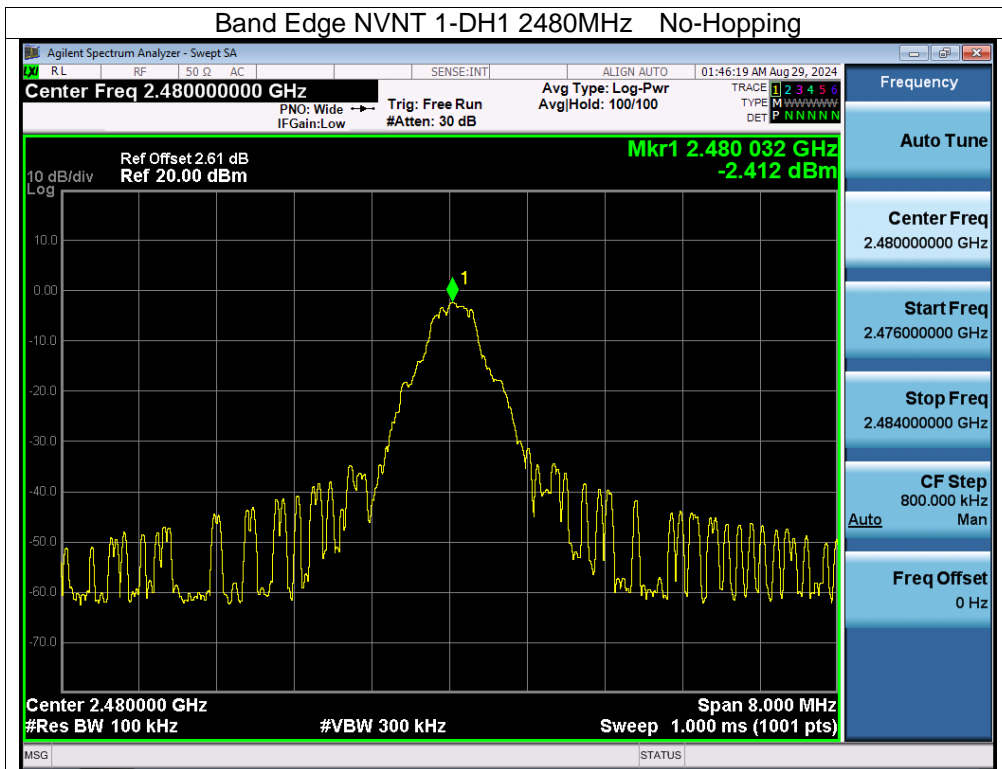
Band Edge NVNT 1-DH1 2480MHz No-Hopping

Agilent Spectrum Analyzer - Swept SA

RL RF 50 Ω AC SENSE:INT ALIGN AUTO 01:46:19 AM Aug 29, 2024

Center Freq 2.480000000 GHz

PNO: Wide IFGain:Low Trig: Free Run #Atten: 30 dB Avg Type: Log-Pwr Avg|Hold: 100/100

TRACE 1 2 3 4 5 6
TYPE M WWWWW
DET P N N N N N

Frequency

10 dB/div Log Ref Offset 2.61 dB Ref 20.00 dBm

Mkr1 2.480 032 GHz -2.412 dBm

10.0
0.00
-10.0
-20.0
-30.0
-40.0
-50.0
-60.0
-70.0

1

Center 2.480000 GHz
#Res BW 100 kHz
#VBW 300 kHz
Span 8.000 MHz
Sweep 1.000 ms (1001 pts)

Auto Tune

Center Freq
2.480000000 GHz

Start Freq
2.476000000 GHz

Stop Freq
2.484000000 GHz

CF Step
800.000 kHz
Auto Man

Freq Offset
0 Hz

MSG STATUS